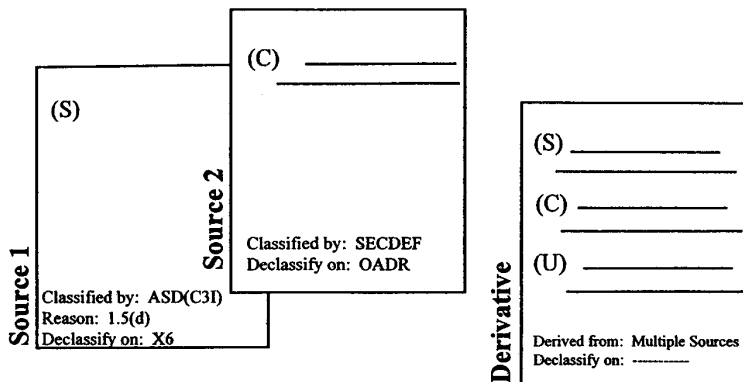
(S)

Source 1

Classified by: ASD(C3I)
Reason: 1.5(d)
Declassify on: X6

(C)

Source 2

Classified by: SECDEF
Declassify on: OADR

(S)

(C)

(U)

Derivative

Derived from: Multiple Sources
Declassify on: ---------